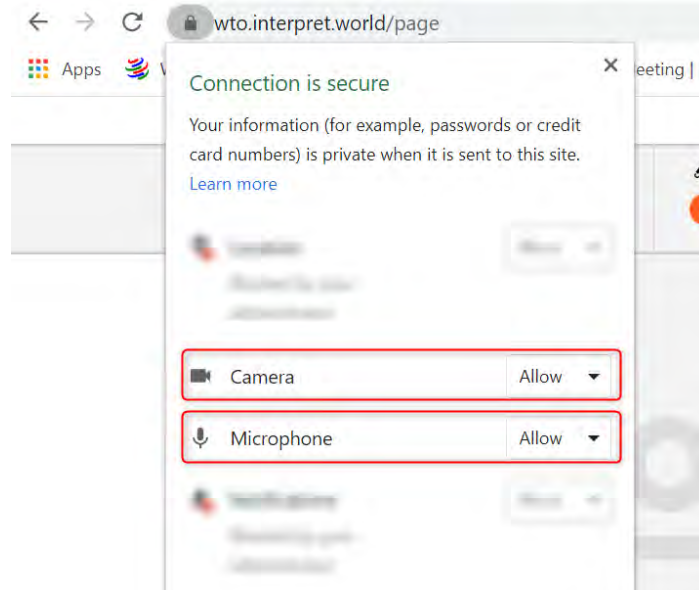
wto.interpret.world/page

Apps V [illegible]

eeting |

Connection is secure

Your information (for example, passwords or credit card numbers) is private when it is sent to this site. Learn more

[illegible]

Camera Allow

Microphone Allow

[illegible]